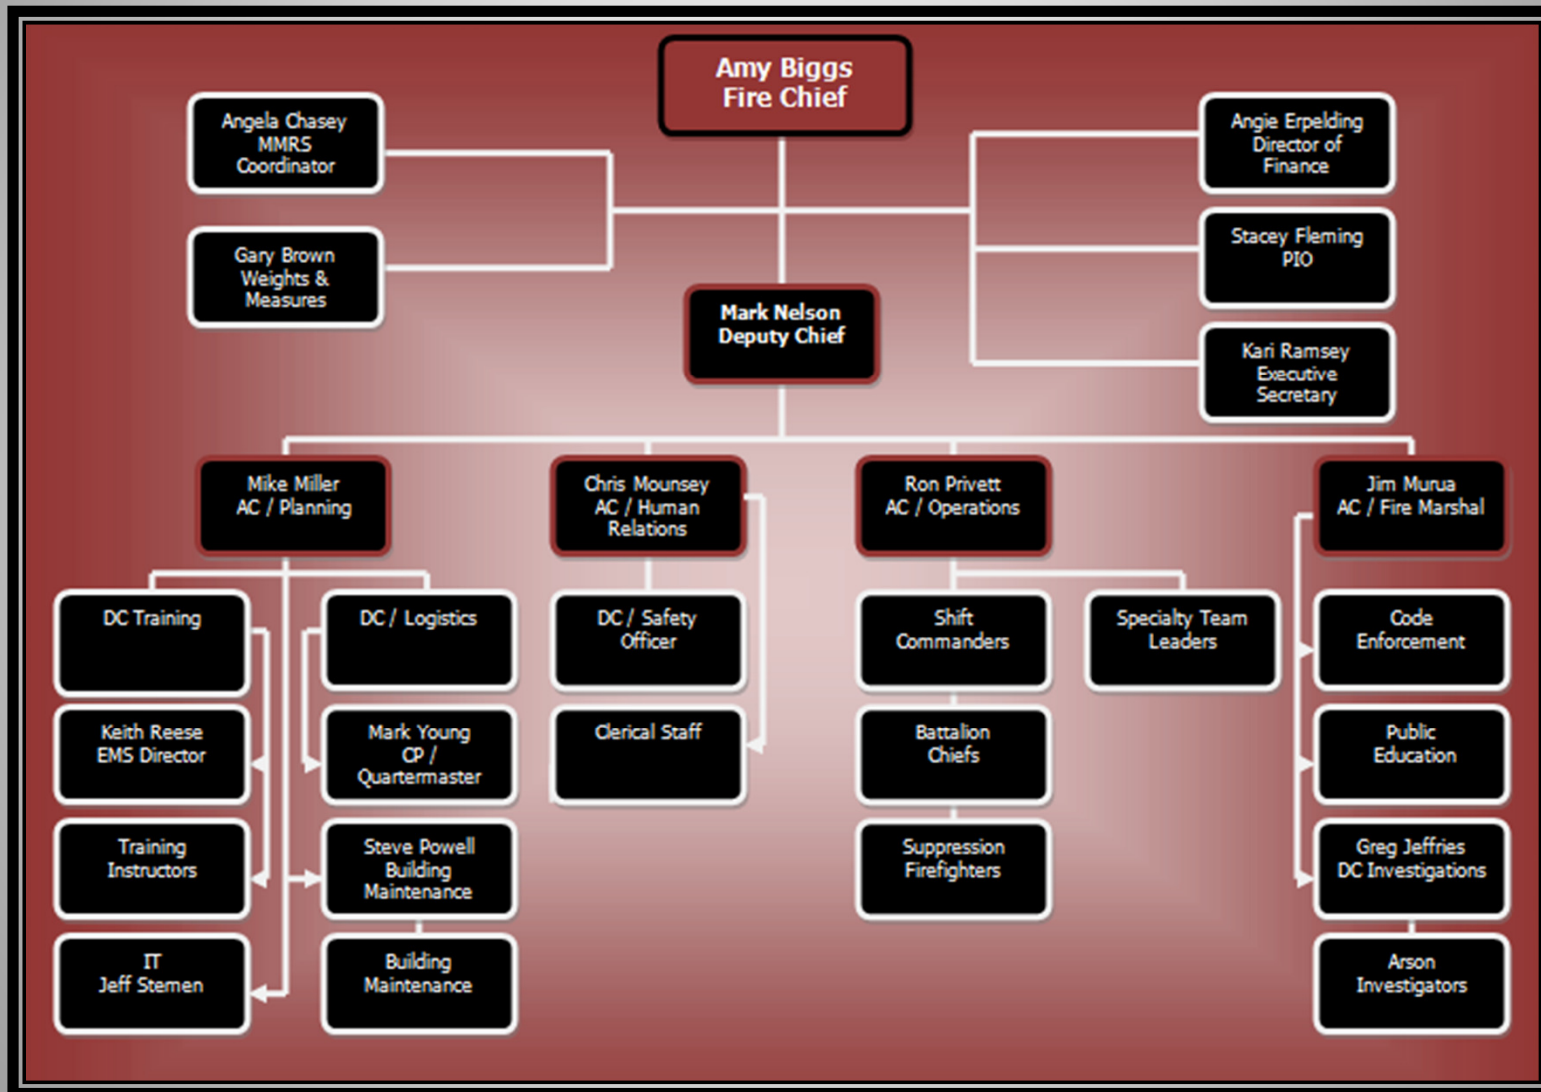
Amy Biggs
Fire Chief

Angela Chasey
MMRS
Coordinator

Gary Brown
Weights & Measures

Angie Erpelding
Director of Finance

Stacey Fleming
PIO

Kari Ramsey
Executive Secretary

Mark Nelson
Deputy Chief

Mike Miller
AC / Planning

Chris Mounsey
AC / Human Relations

Ron Privett
AC / Operations

Jim Murua
AC / Fire Marshal

DC Training

DC / Logistics

DC / Safety Officer

Shift Commanders

Specialty Team Leaders

Code Enforcement

Keith Reese
EMS Director

Mark Young
CP / Quartermaster

Clerical Staff

Battalion Chiefs

Public Education

Training Instructors

Steve Powell
Building Maintenance

Suppression Firefighters

Greg Jeffries
DC Investigations

IT
Jeff Stemen

Building Maintenance

Arson Investigators